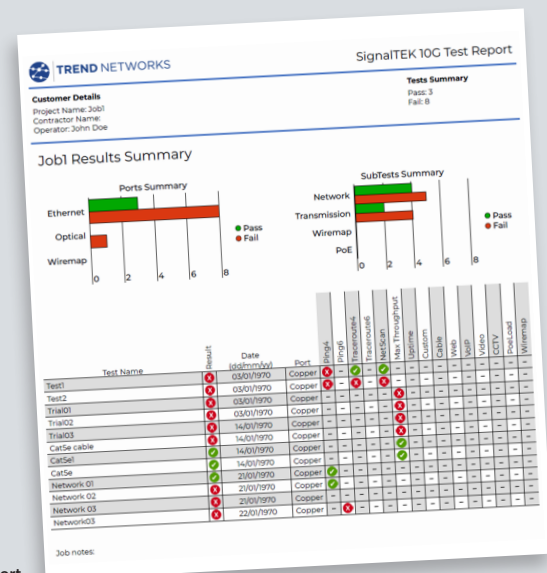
TREND NETWORKS

SignalTEK 10G Test Report

Customer Details
Project Name: Job1
Contractor Name:
Operator: John Doe

Tests Summary
Pass: 3
Fail: 8

Job1 Results Summary

Ports Summary

Ethernet
Optical
Wiremap

0 2 4 6 8

Pass
Fail

SubTests Summary

Network
Transmission
Wiremap
PoE

0 2 4 6 8

Pass
Fail

| Test Name | Result | Date (dd/mm/yy) | Port | Ping4 | Ping6 | Traceroute4 | Traceroute6 | NetScan | Max Throughput | Uptime | Custom | Cable | Web | VoIP | Video | CCTV | PoeLoad | Wiremap |
|---|---|---|---|---|---|---|---|---|---|---|---|---|---|---|---|---|---|---|
| Test1 | | 03/01/1970 | Copper | | – | | – | | – | – | – | – | – | – | – | – | – | – |
| Test2 | | 03/01/1970 | Copper | – | – | – | – | – | | – | – | – | – | – | – | – | – | – |
| Trial01 | | 03/01/1970 | Copper | – | – | – | – | – | | – | – | – | – | – | – | – | – | – |
| Trial02 | | 14/01/1970 | Copper | – | – | – | – | – | | – | – | – | – | – | – | – | – | – |
| Trial03 | | 14/01/1970 | Copper | – | – | – | – | – | | – | – | – | – | – | – | – | – | – |
| Cat5e cable | | 14/01/1970 | Copper | – | – | – | – | – | | – | – | – | – | – | – | – | – | – |
| Cat5e1 | | 14/01/1970 | Copper | – | – | – | – | – | | – | – | – | – | – | – | – | – | – |
| Cat5e | | 21/01/1970 | Copper | | – | – | – | – | – | – | – | – | – | – | – | – | – | – |
| Network 01 | | 21/01/1970 | Copper | | – | – | – | – | – | – | – | – | – | – | – | – | – | – |
| Network 02 | | 21/01/1970 | Copper | – | – | – | – | – | – | – | – | – | – | – | – | – | – | – |
| Network 03 | | 21/01/1970 | Copper | – | – | – | – | – | – | – | – | – | – | – | – | – | – | – |
| Network03 | | 22/01/1970 | Copper | – | | – | – | – | – | – | – | – | – | – | – | – | – | – |

Job notes: